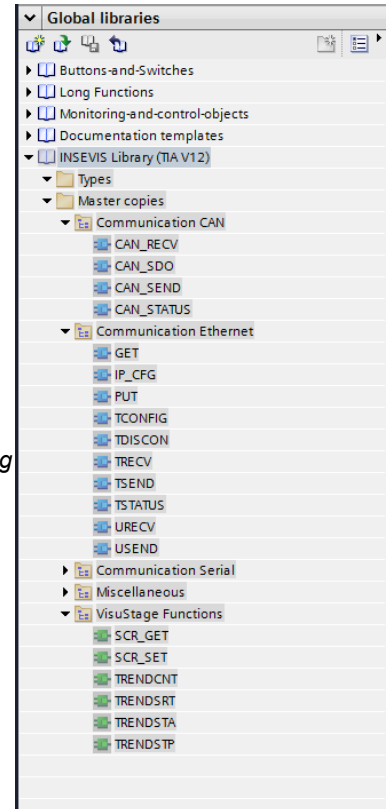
Global libraries

Buttons-and-Switches
Long Functions
Monitoring-and-control-objects
Documentation templates
INSEVIS Library (TIA V12)
Types
Master copies
Communication CAN
CAN_RECV
CAN_SDO
CAN_SEND
CAN_STATUS
Communication Ethernet
GET
IP_CFG
PUT
TCONFIG
TDISCON
TRECV
TSEND
TSTATUS
URECV
USEND
Communication Serial
Miscellaneous
VisuStage Functions
SCR_GET
SCR_SET
TRENDCNT
TRENDSRT
TRENDSTA
TRENDSTP

g